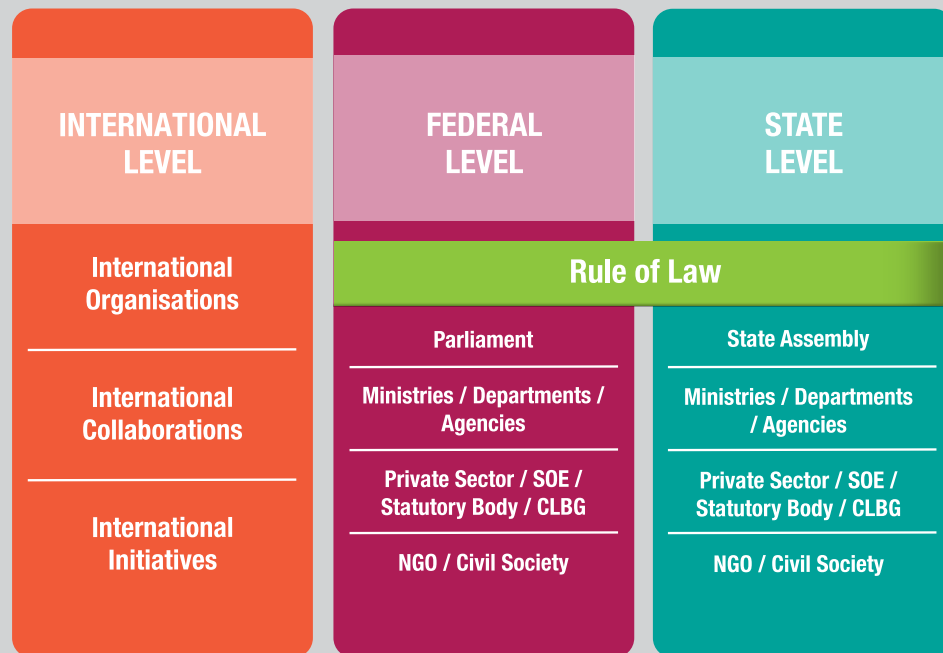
INTERNATIONAL LEVEL

International Organisations

International Collaborations

International Initiatives

FEDERAL LEVEL

Rule of Law

Parliament

Ministries / Departments / Agencies

Private Sector / SOE / Statutory Body / CLBG

NGO / Civil Society

STATE LEVEL

State Assembly

Ministries / Departments / Agencies

Private Sector / SOE / Statutory Body / CLBG

NGO / Civil Society